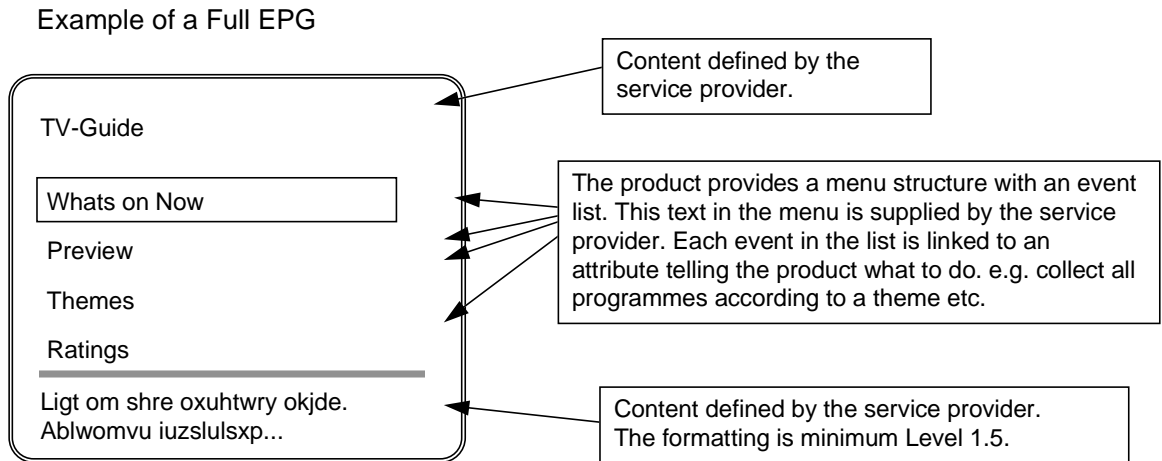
Example of a Full EPG

TV-Guide

Whats on Now

Preview

Themes

Ratings

Ligt om shre oxuhtwry okjde. Ablwomvu iuzslulsxp...

Content defined by the service provider.

The product provides a menu structure with an event list. This text in the menu is supplied by the service provider. Each event in the list is linked to an attribute telling the product what to do. e.g. collect all programmes according to a theme etc.

Content defined by the service provider. The formatting is minimum Level 1.5.